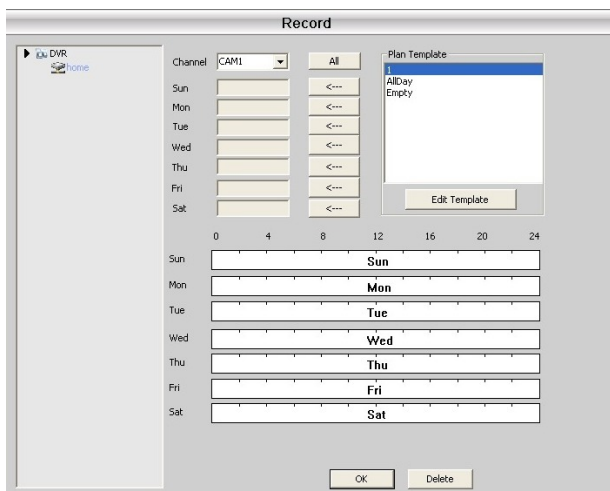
Record

DVR
home

Channel CAM1 All

Sun <---
Mon <---
Tue <---
Wed <---
Thu <---
Fri <---
Sat <---

Plan Template
1
AllDay
Empty

Edit Template

0 4 8 12 16 20 24

Sun Sun
Mon Mon
Tue Tue
Wed Wed
Thu Thu
Fri Fri
Sat Sat

OK Delete